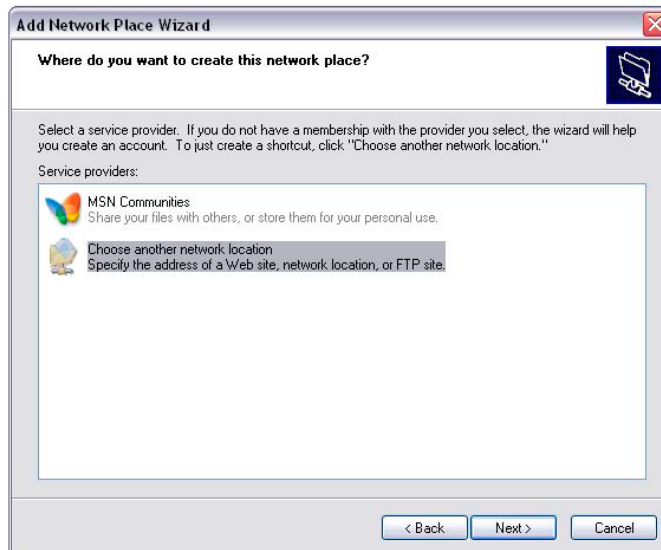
Add Network Place Wizard

Where do you want to create this network place?

Select a service provider. If you do not have a membership with the provider you select, the wizard will help you create an account. To just create a shortcut, click "Choose another network location."

Service providers:

MSN Communities
Share your files with others, or store them for your personal use.

Choose another network location
Specify the address of a Web site, network location, or FTP site.

< Back    Next >    Cancel